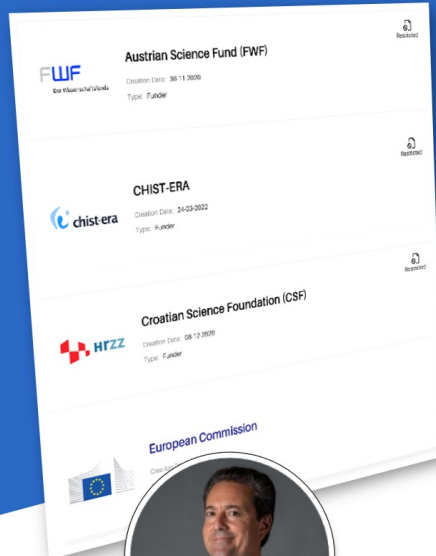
FWF
Der Wissenschaftsfonds.

Austrian Science Fund (FWF)

Creation Date: 30-11-2020

Type: Funder

Restricted

chist-era

CHIST-ERA

Creation Date: 24-03-2022

Type: Funder

Restricted

HRZZ

Croatian Science Foundation (CSF)

Creation Date: 08-12-2020

Type: Funder

Restricted

European Commission

Creation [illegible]